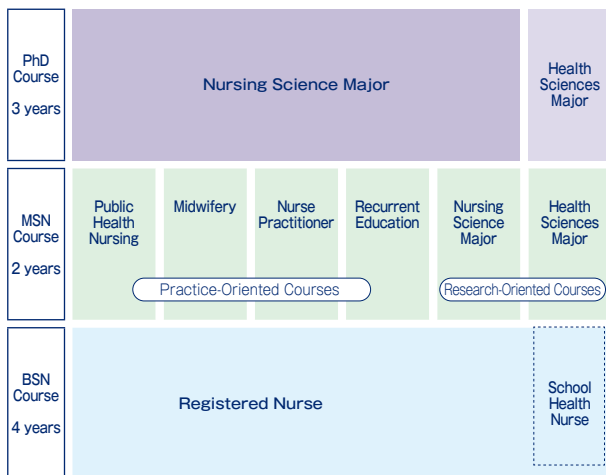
PhD Course
3 years

Nursing Science Major

Health Sciences Major

MSN Course
2 years

Public Health Nursing

Midwifery

Nurse Practitioner

Recurrent Education

Nursing Science Major

Health Sciences Major

Practice-Oriented Courses

Research-Oriented Courses

BSN Course
4 years

Registered Nurse

School Health Nurse